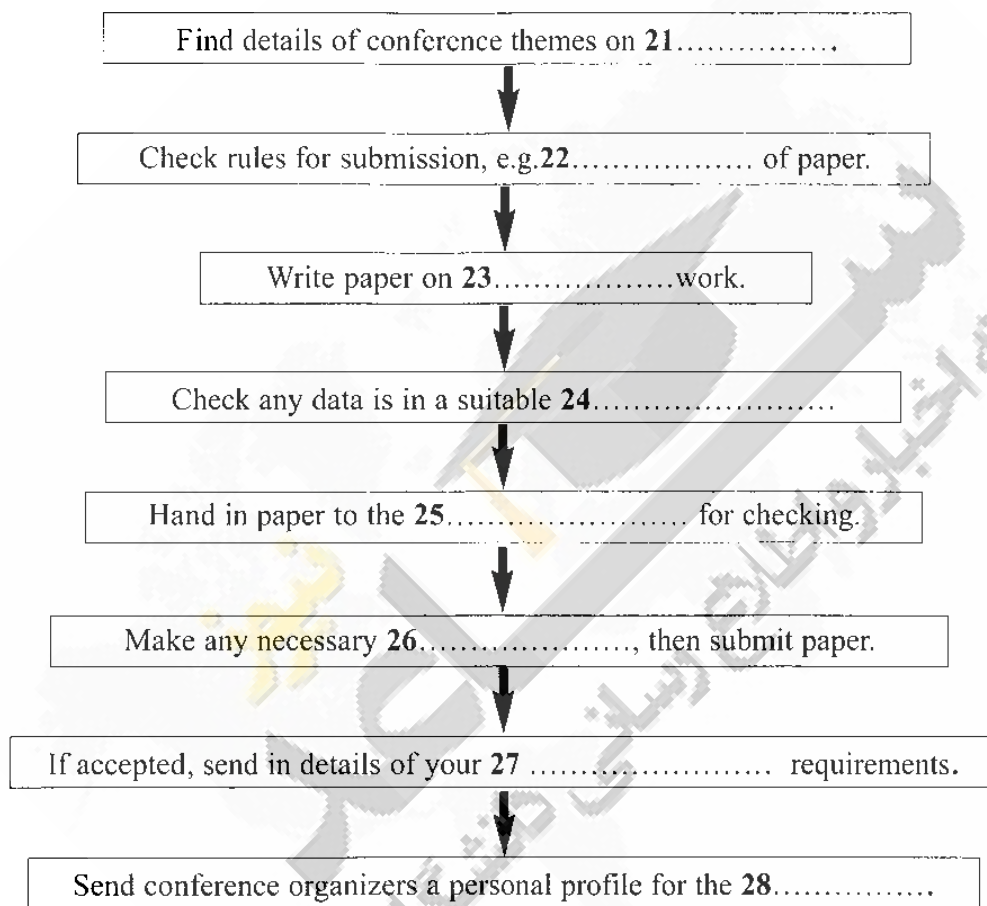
Find details of conference themes on **21**…………….

Check rules for submission, e.g.**22**……………… of paper.

Write paper on **23**………………work.

Check any data is in a suitable **24**……………………

Hand in paper to the **25**…………………… for checking.

Make any necessary **26**…………………, then submit paper.

If accepted, send in details of your **27** …………………… requirements.

Send conference organizers a personal profile for the **28**…………….